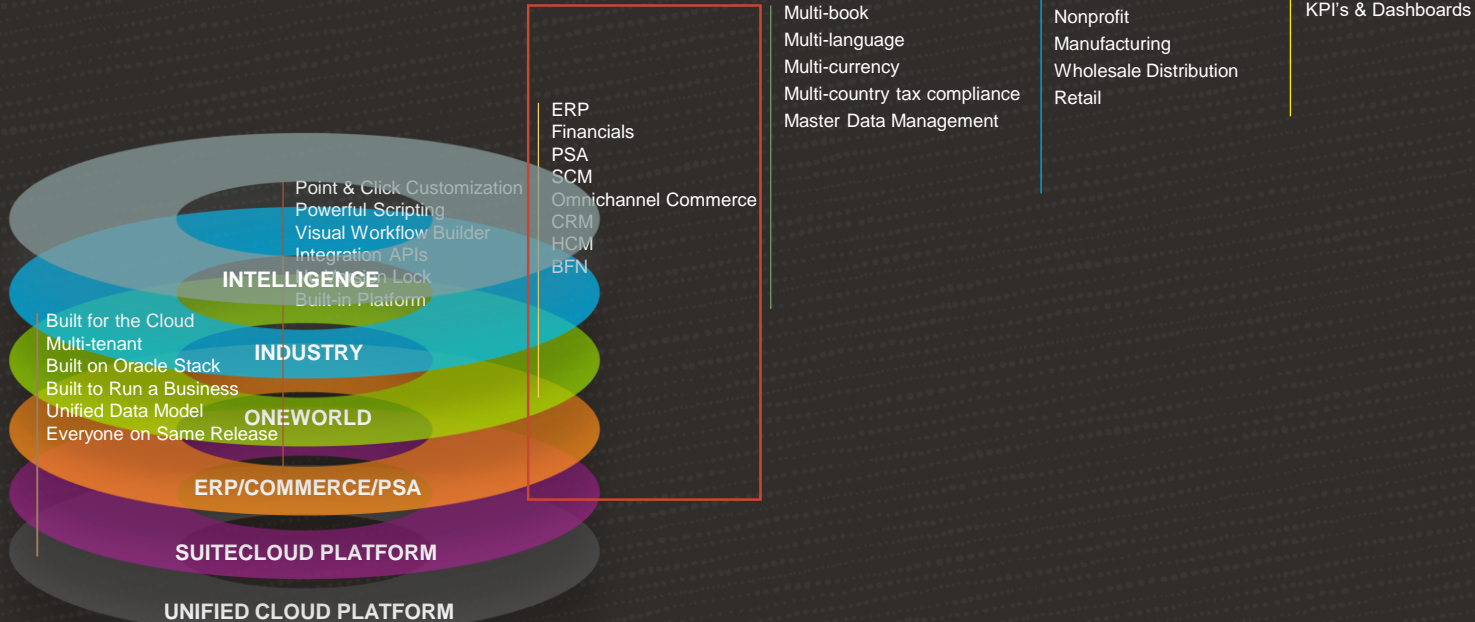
Multi-book
Multi-language
Multi-currency
Multi-country tax compliance
Master Data Management

Nonprofit
Manufacturing
Wholesale Distribution
Retail

KPI's & Dashboards

ERP
Financials
PSA
SCM
Omnichannel Commerce
CRM
HCM
BFN

Point & Click Customization
Powerful Scripting
Visual Workflow Builder
Integration APIs
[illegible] Lock
Built-in Platform

INTELLIGENCE

Built for the Cloud
Multi-tenant
Built on Oracle Stack
Built to Run a Business
Unified Data Model
Everyone on Same Release

INDUSTRY

ONEWORLD

ERP/COMMERCE/PSA

SUITECLOUD PLATFORM

UNIFIED CLOUD PLATFORM